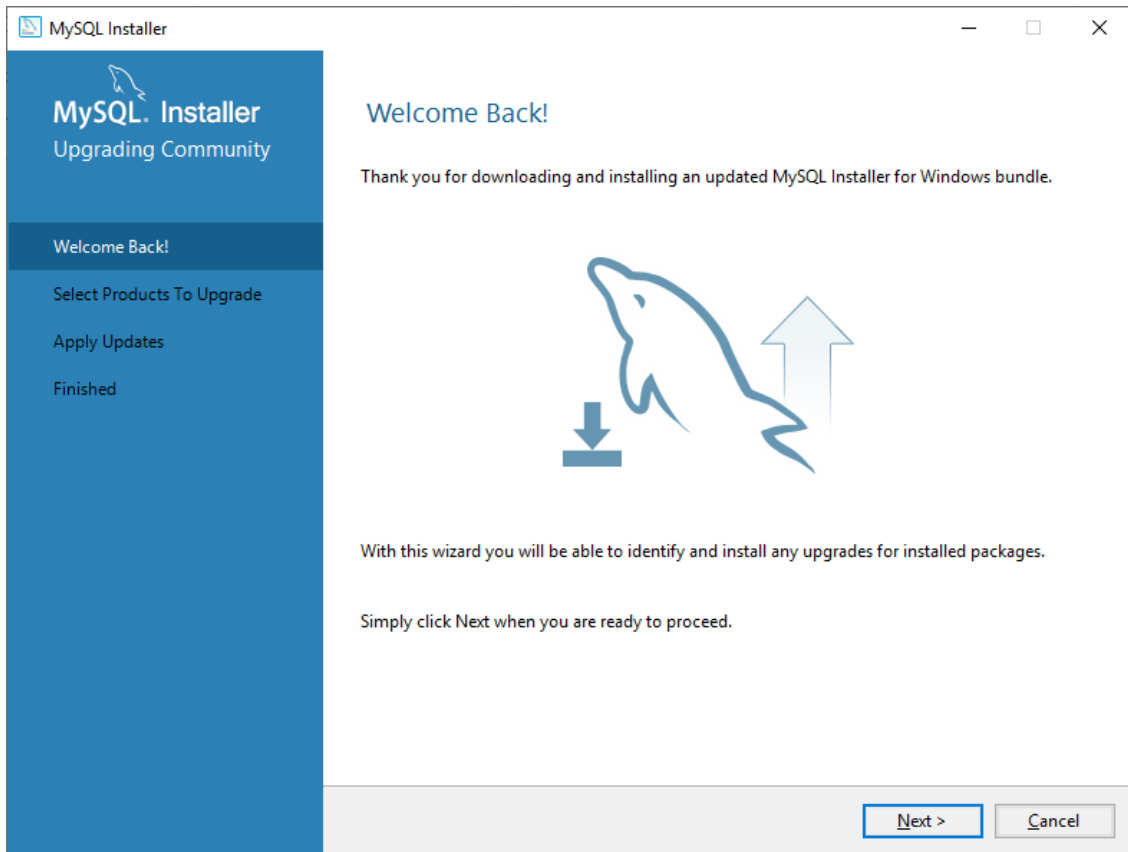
MySQL Installer

MySQL. Installer
Upgrading Community

Welcome Back!
Select Products To Upgrade
Apply Updates
Finished

Welcome Back!

Thank you for downloading and installing an updated MySQL Installer for Windows bundle.

With this wizard you will be able to identify and install any upgrades for installed packages.

Simply click Next when you are ready to proceed.

Next >
Cancel